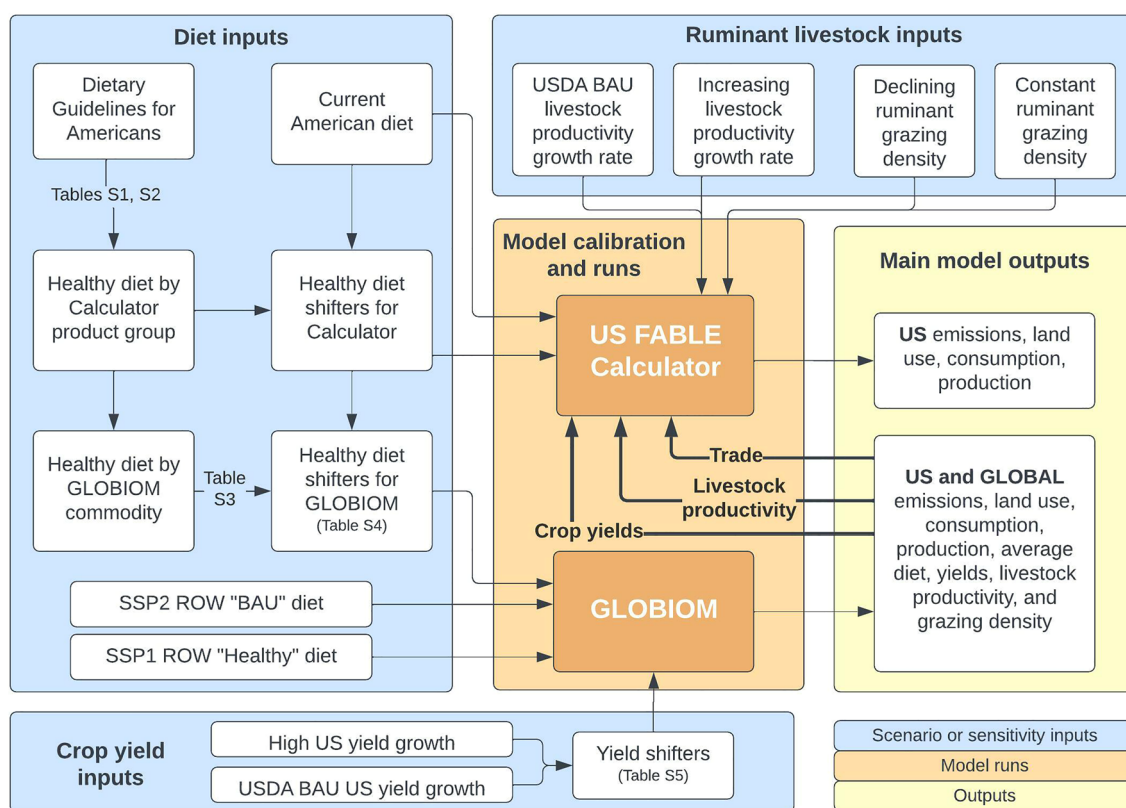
Diet inputs

Dietary Guidelines for Americans

Current American diet

Tables S1, S2

Healthy diet by Calculator product group

Healthy diet shifters for Calculator

Healthy diet by GLOBIOM commodity

Table S3

Healthy diet shifters for GLOBIOM (Table S4)

SSP2 ROW "BAU" diet

SSP1 ROW "Healthy" diet

Ruminant livestock inputs

USDA BAU livestock productivity growth rate

Increasing livestock productivity growth rate

Declining ruminant grazing density

Constant ruminant grazing density

Model calibration and runs

US FABLE Calculator

Trade

Livestock productivity

Crop yields

GLOBIOM

Main model outputs

US emissions, land use, consumption, production

US and GLOBAL emissions, land use, consumption, production, average diet, yields, livestock productivity, and grazing density

Crop yield inputs

High US yield growth

USDA BAU US yield growth

Yield shifters (Table S5)

Scenario or sensitivity inputs

Model runs

Outputs